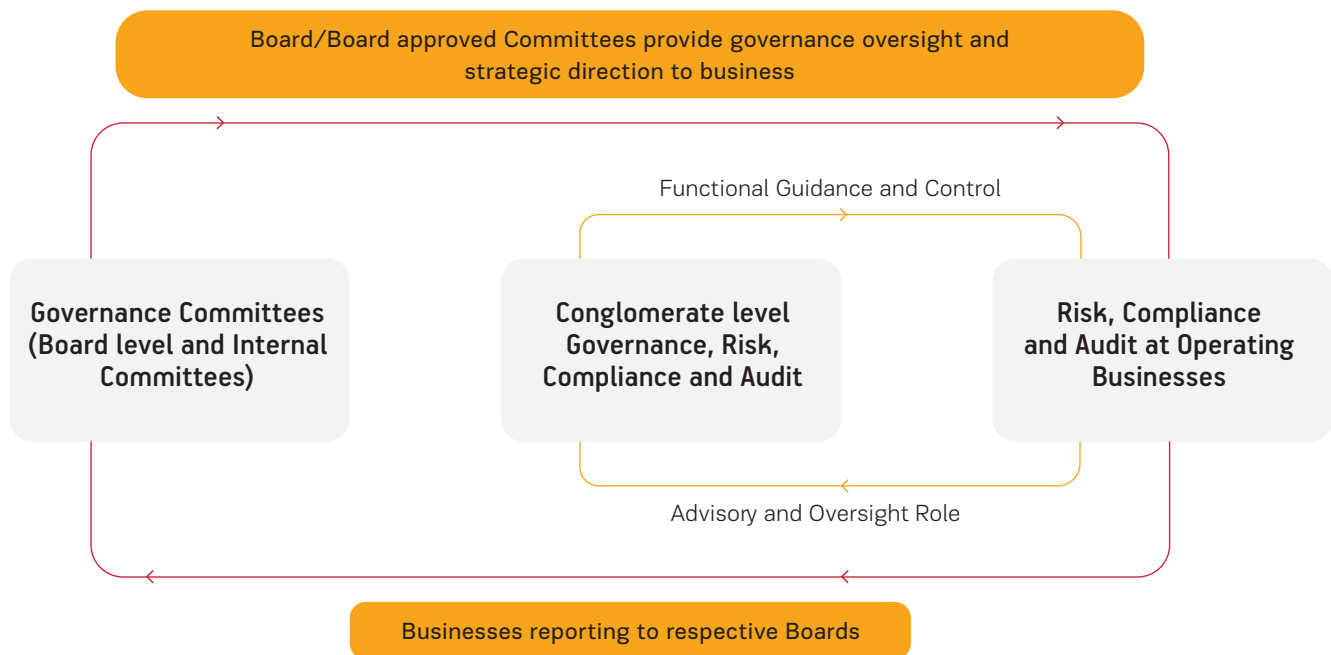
Board/Board approved Committees provide governance oversight and strategic direction to business

Functional Guidance and Control

Governance Committees (Board level and Internal Committees)

Conglomerate level Governance, Risk, Compliance and Audit

Risk, Compliance and Audit at Operating Businesses

Advisory and Oversight Role

Businesses reporting to respective Boards